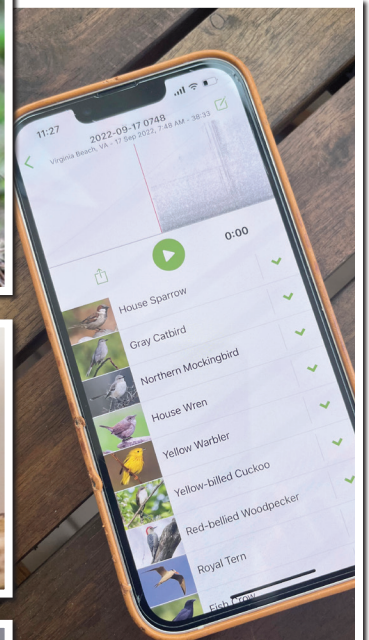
11:27

2022-09-17 0748

Virginia Beach, VA - 17 Sep 2022, 7:48 AM - 58:33

0:00

House Sparrow

Gray Catbird

Northern Mockingbird

House Wren

Yellow Warbler

Yellow-billed Cuckoo

Red-bellied Woodpecker

Royal Tern

Fish Crow